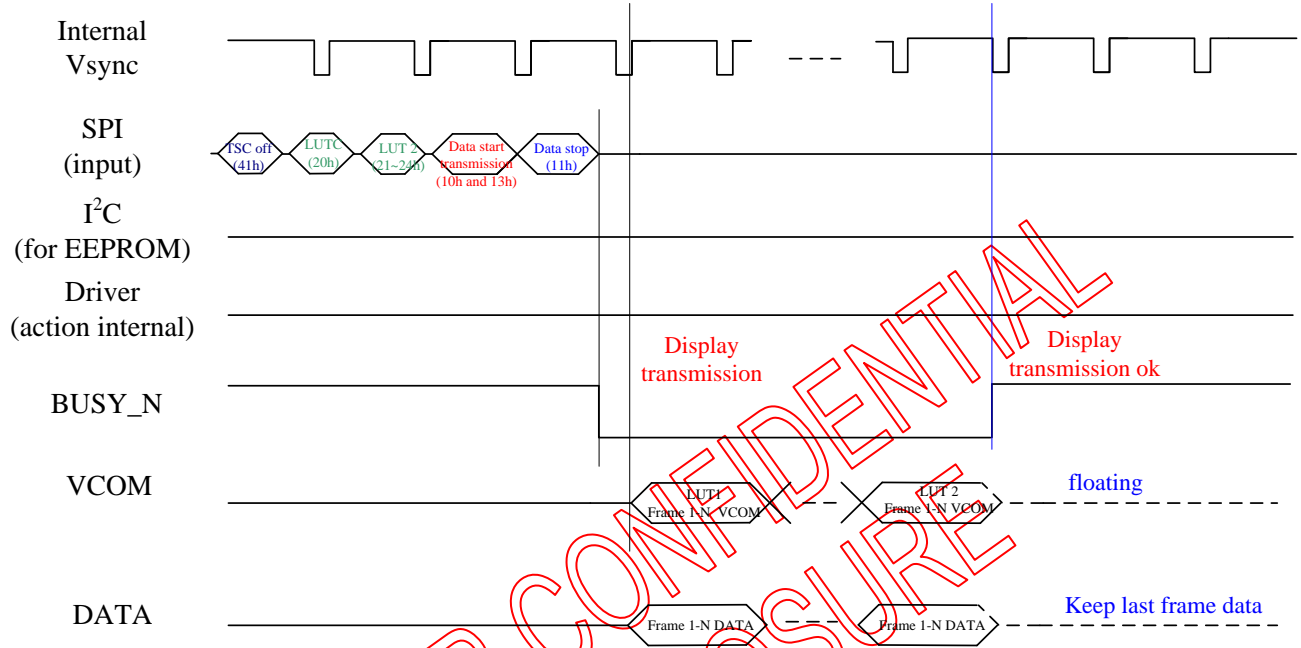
Internal Vsync

SPI (input)

TSC off (41h)

LUTC (20h)

LUT 2 (21~24h)

Data start transmission (10h and 13h)

Data stop (11h)

$I^2C$ (for EEPROM)

Driver (action internal)

BUSY_N

Display transmission

Display transmission ok

VCOM

LUT1 Frame 1-N VCOM

LUT 2 Frame 1-N VCOM

floating

DATA

Frame 1-N DATA

Frame 1-N DATA

Keep last frame data

CONFIDENTIAL

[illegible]SURE